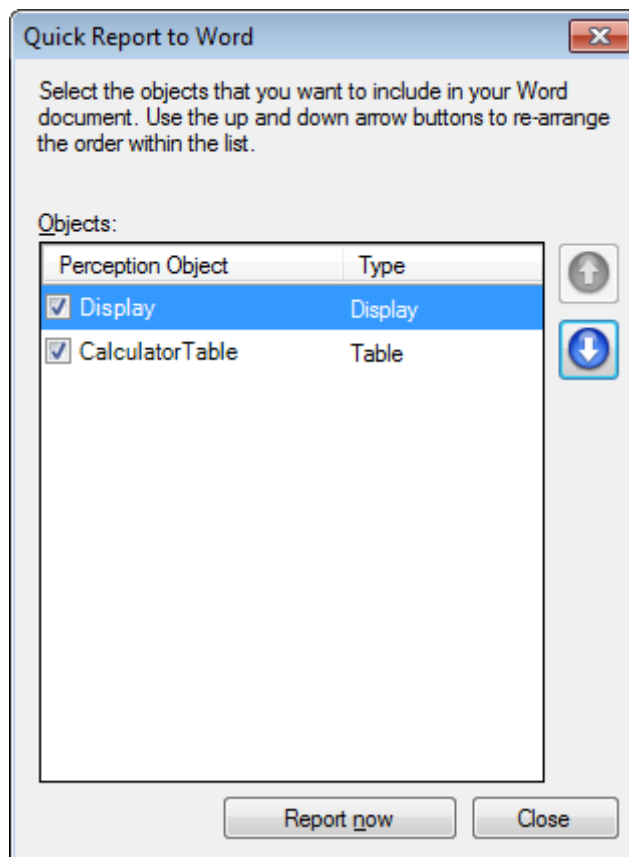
Quick Report to Word

Select the objects that you want to include in your Word document. Use the up and down arrow buttons to re-arrange the order within the list.

Objects:

| Perception Object | Type |
|---|---|
| Display | Display |
| CalculatorTable | Table |

Report now

Close